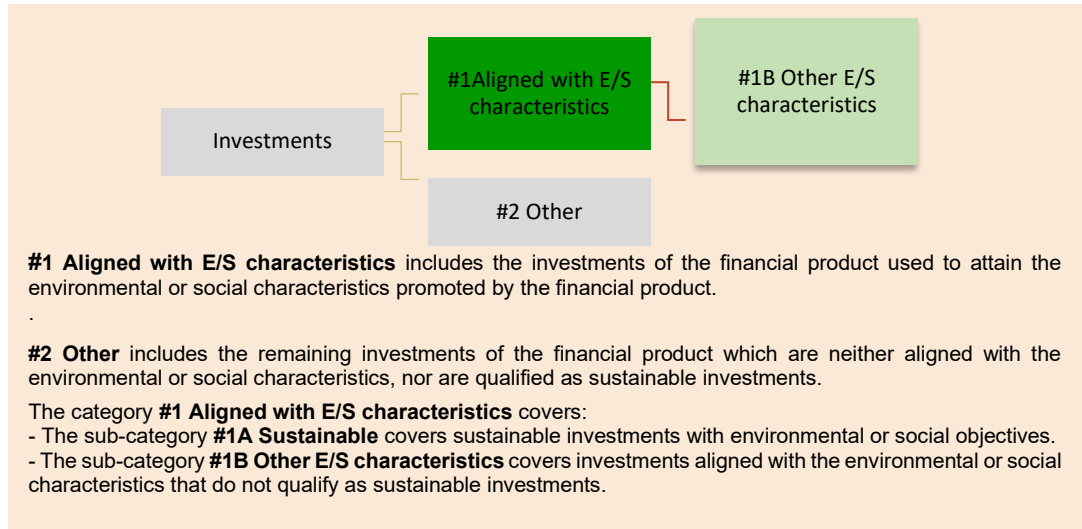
Investments

#1Aligned with E/S characteristics

#1B Other E/S characteristics

#2 Other

**#1 Aligned with E/S characteristics** includes the investments of the financial product used to attain the environmental or social characteristics promoted by the financial product.

.

**#2 Other** includes the remaining investments of the financial product which are neither aligned with the environmental or social characteristics, nor are qualified as sustainable investments.

The category **#1 Aligned with E/S characteristics** covers:
- The sub-category **#1A Sustainable** covers sustainable investments with environmental or social objectives.
- The sub-category **#1B Other E/S characteristics** covers investments aligned with the environmental or social characteristics that do not qualify as sustainable investments.